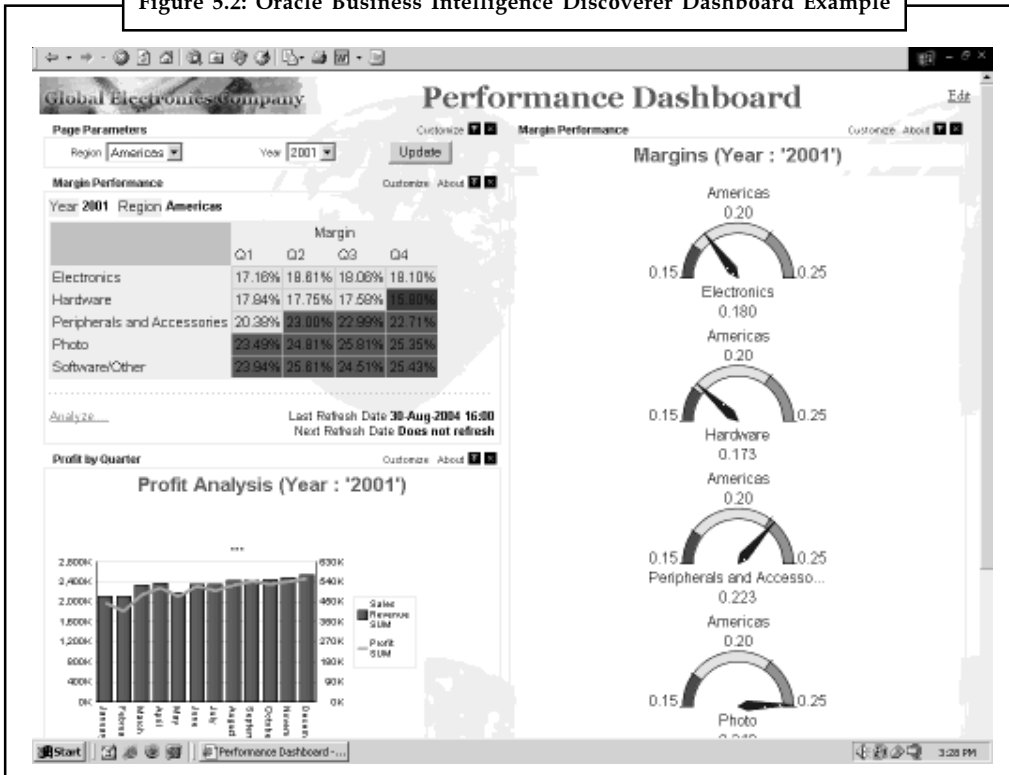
Figure 5.2: Oracle Business Intelligence Discoverer Dashboard Example

Global Electronics Company

Performance Dashboard

Edit

Page Parameters

Customize

Region Americas

Year 2001

Update

Margin Performance

Customize About

Year 2001 Region Americas

| | Margin | | | |
|---|---|---|---|---|
| | Q1 | Q2 | Q3 | Q4 |
| Electronics | 17.16% | 18.81% | 18.06% | 18.10% |
| Hardware | 17.84% | 17.75% | 17.58% | 15.80% |
| Peripherals and Accessories | 20.38% | 23.00% | 22.99% | 22.71% |
| Photo | 23.49% | 24.81% | 25.81% | 25.35% |
| Software/Other | 23.94% | 25.61% | 24.51% | 25.43% |

Analyze...

Last Refresh Date 30-Aug-2004 16:00
Next Refresh Date Does not refresh

Profit by Quarter

Customize About

Profit Analysis (Year : '2001')

2,800K 2,400K 2,000K 1,600K 1,200K 800K 400K 0K

630K 540K 450K 360K 270K 180K 90K 0K

Sales Revenue SUM

Profit SUM

Januar Februa March April May June July August Septem Octobe Novem Decem

Margin Performance

Customize About

Margins (Year : '2001')

Americas
0.20
0.15 0.25
Electronics
0.180

Americas
0.20
0.15 0.25
Hardware
0.173

Americas
0.20
0.15 0.25
Peripherals and Accesso...
0.223

Americas
0.20
0.15 0.25
Photo
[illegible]

Start

Performance Dashboard -...

3:28 PM